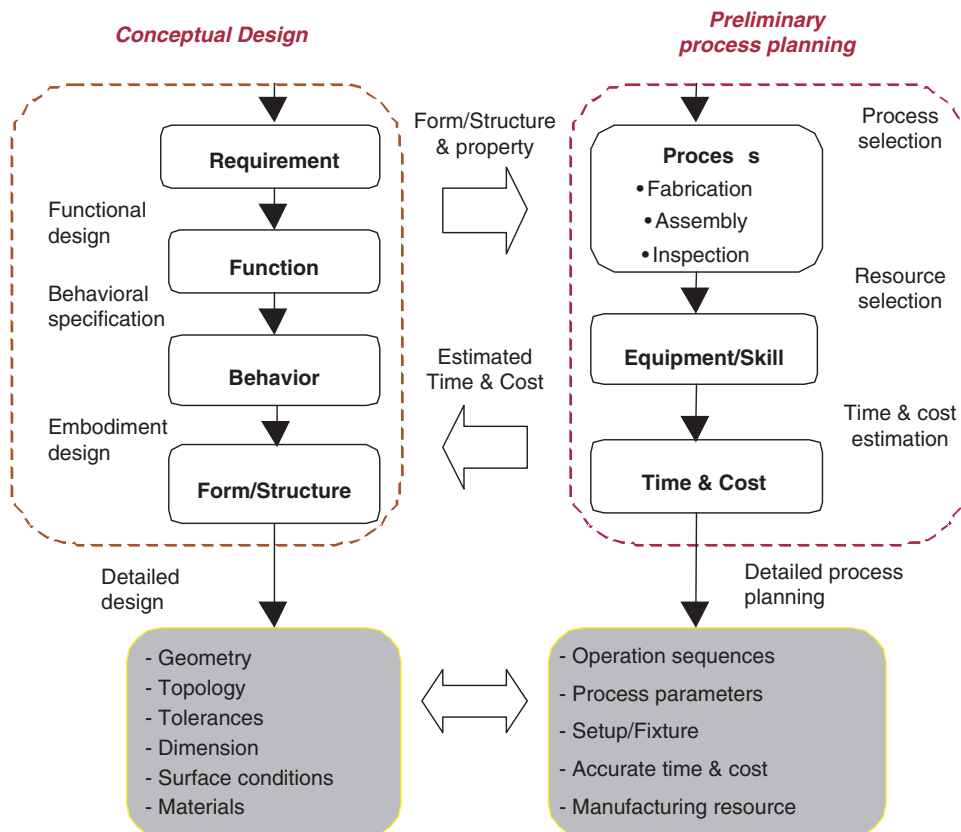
Conceptual Design

Requirement

Functional design

Function

Behavioral specification

Behavior

Embodiment design

Form/Structure

Form/Structure & property

Estimated Time & Cost

Preliminary process planning

Process selection

Proces s
• Fabrication
• Assembly
• Inspection

Resource selection

Equipment/Skill

Time & cost estimation

Time & Cost

Detailed design

Detailed process planning

- Geometry
- Topology
- Tolerances
- Dimension
- Surface conditions
- Materials

- Operation sequences
- Process parameters
- Setup/Fixture
- Accurate time & cost
- Manufacturing resource